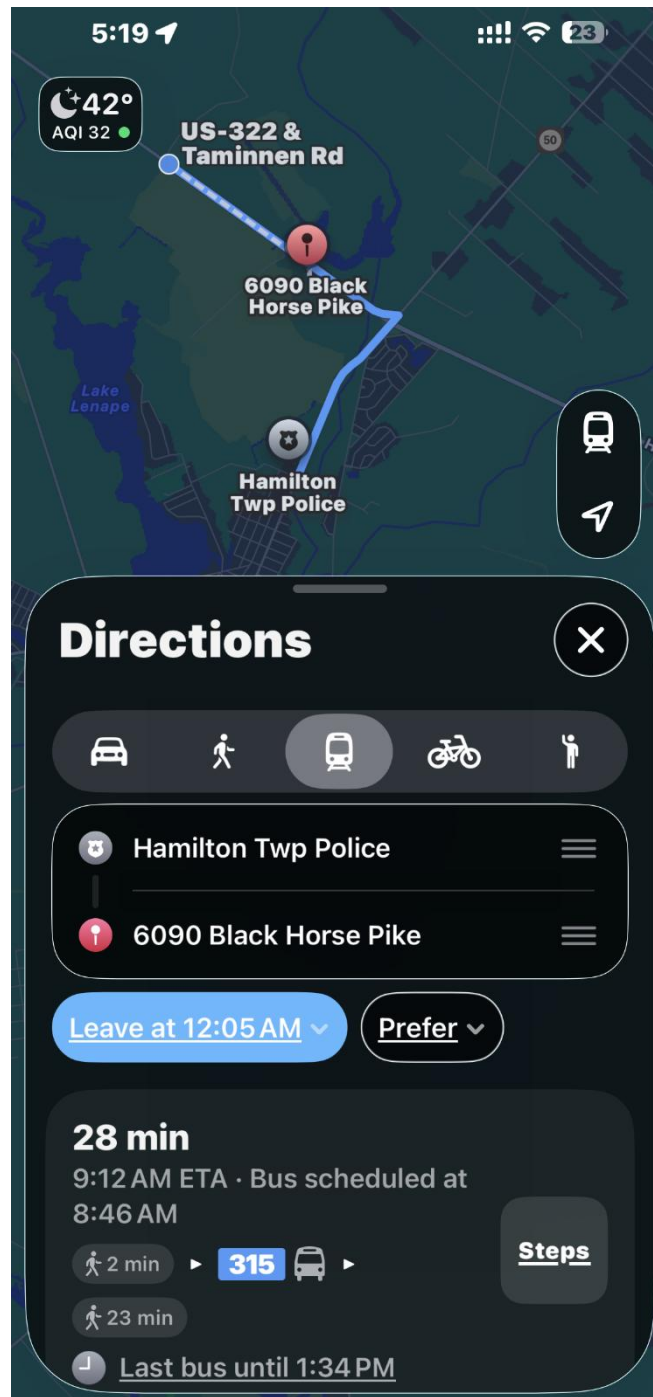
5:19

23

42°
AQI 32

US-322 & Taminnen Rd

50

6090 Black Horse Pike

Lake Lenape

Hamilton Twp Police

Directions

Hamilton Twp Police

6090 Black Horse Pike

Leave at 12:05 AM

Prefer

28 min
9:12 AM ETA · Bus scheduled at 8:46 AM

2 min ▸ 315 ▸

23 min

Steps

Last bus until 1:34 PM